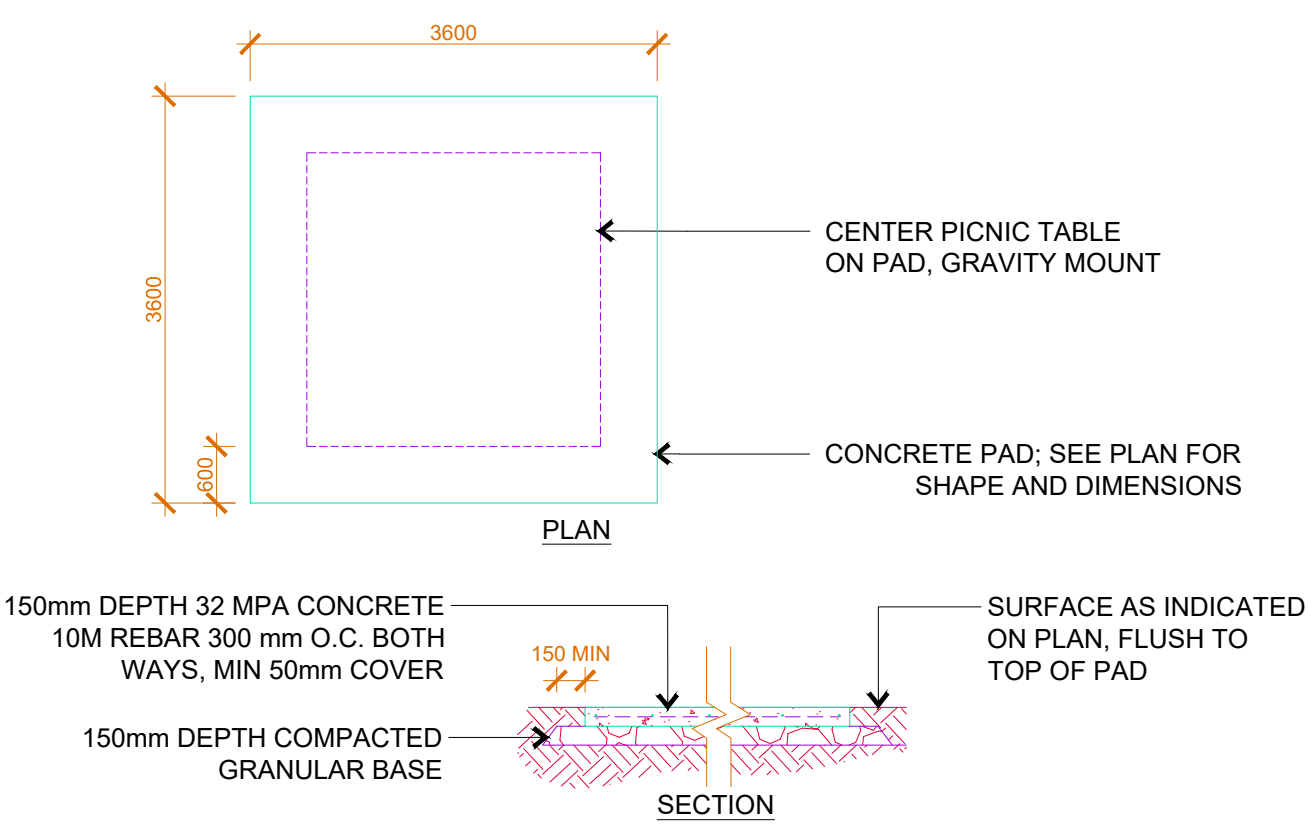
3600

3600

600

CENTER PICNIC TABLE ON PAD, GRAVITY MOUNT

CONCRETE PAD; SEE PLAN FOR SHAPE AND DIMENSIONS

PLAN

150mm DEPTH 32 MPA CONCRETE 10M REBAR 300 mm O.C. BOTH WAYS, MIN 50mm COVER

150 MIN

SURFACE AS INDICATED ON PLAN, FLUSH TO TOP OF PAD

150mm DEPTH COMPACTED GRANULAR BASE

SECTION